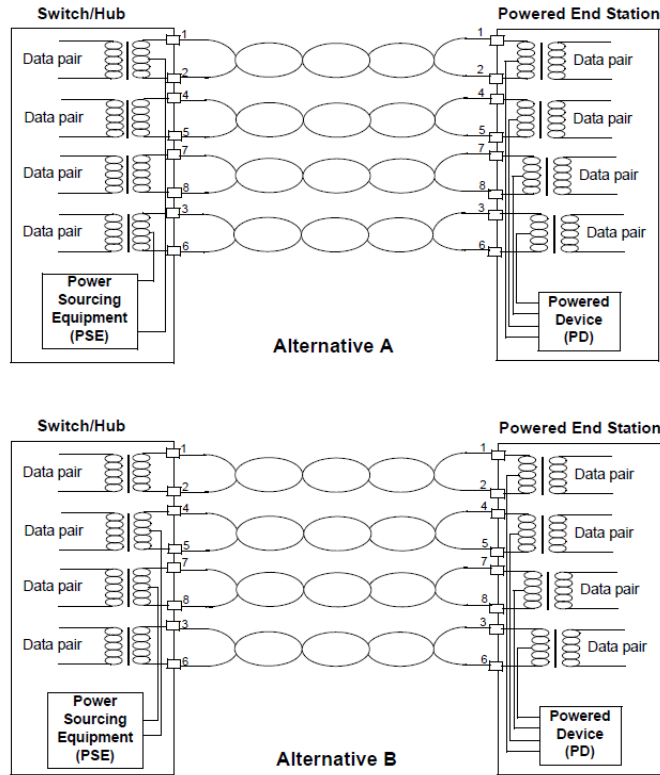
Switch/Hub

Powered End Station

Data pair

1

2

Data pair

Data pair

4

5

Data pair

Data pair

7

8

Data pair

Data pair

3

6

Data pair

Power Sourcing Equipment (PSE)

Powered Device (PD)

Alternative A

Switch/Hub

Powered End Station

Data pair

1

2

Data pair

Data pair

4

5

Data pair

Data pair

7

8

Data pair

Data pair

3

6

Data pair

Power Sourcing Equipment (PSE)

Powered Device (PD)

Alternative B